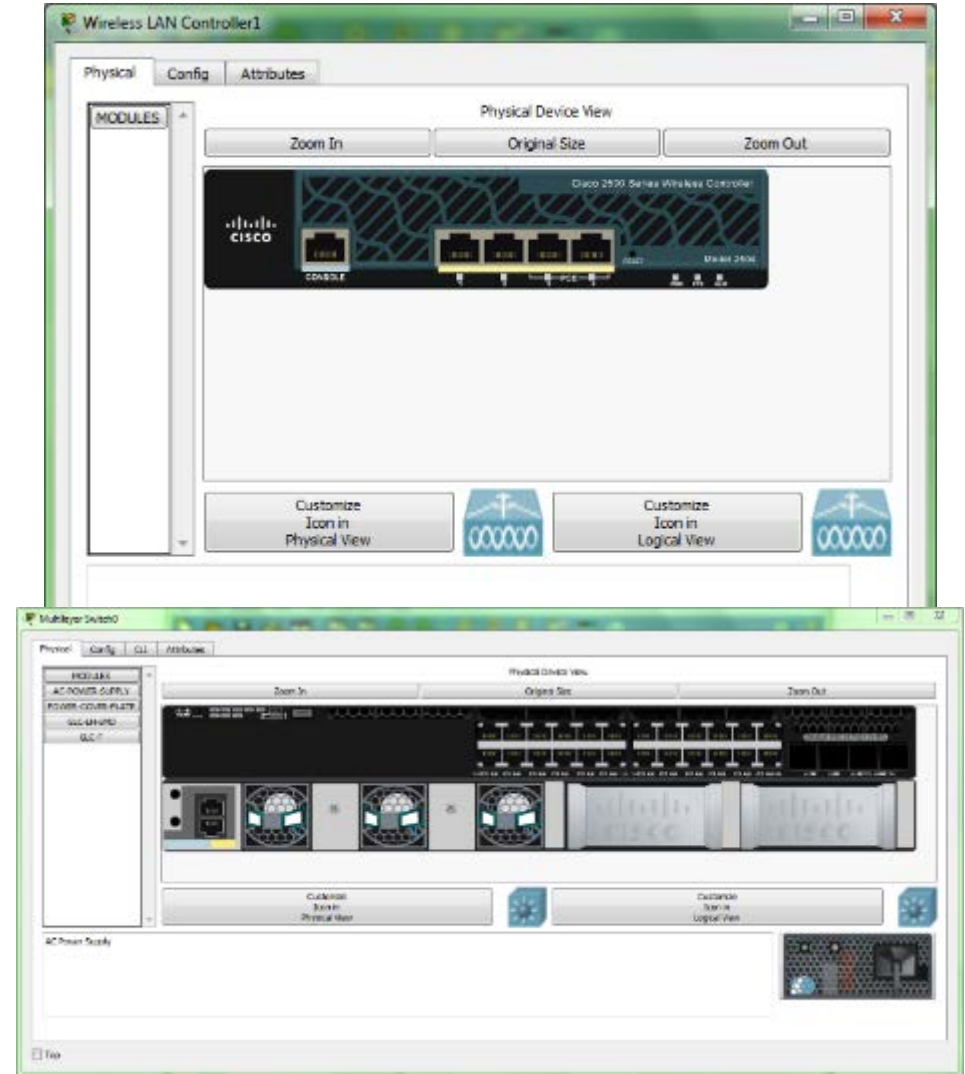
Wireless LAN Controller1

Physical Config Attributes

MODULES

Physical Device View

Zoom In Original Size Zoom Out

Cisco 2500 Series Wireless Controller

cisco

CONSOLE

POE

Model 2504

Customize Icon in Physical View

Customize Icon in Logical View

Multilayer Switch0

Physical Config CLI Attributes

MODULES
AC-POWER-SUPPLY
POWER-COVER-PLATE
GLC-GE-100FX
GLC-T

Physical Device View

Zoom In Original Size Zoom Out

Customize Icon in Physical View

Customize Icon in Logical View

AC Power Supply

Top